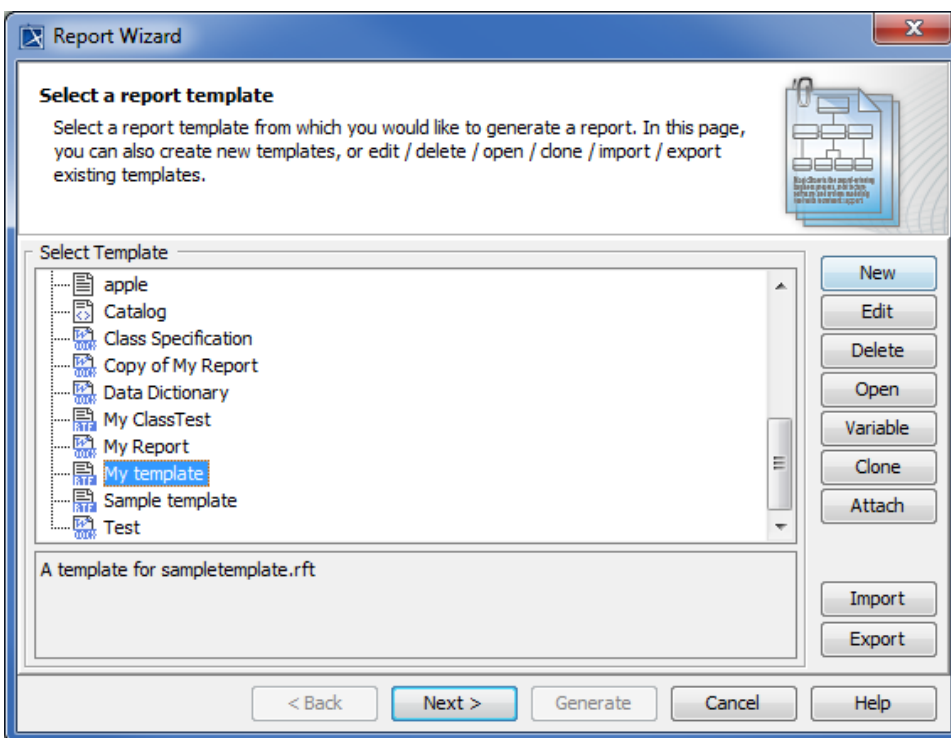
Report Wizard

Select a report template

Select a report template from which you would like to generate a report. In this page, you can also create new templates, or edit / delete / open / clone / import / export existing templates.

Select Template

apple
Catalog
Class Specification
Copy of My Report
Data Dictionary
My ClassTest
My Report
My template
Sample template
Test

A template for sampletemplate.rft

New
Edit
Delete
Open
Variable
Clone
Attach
Import
Export

< Back
Next >
Generate
Cancel
Help